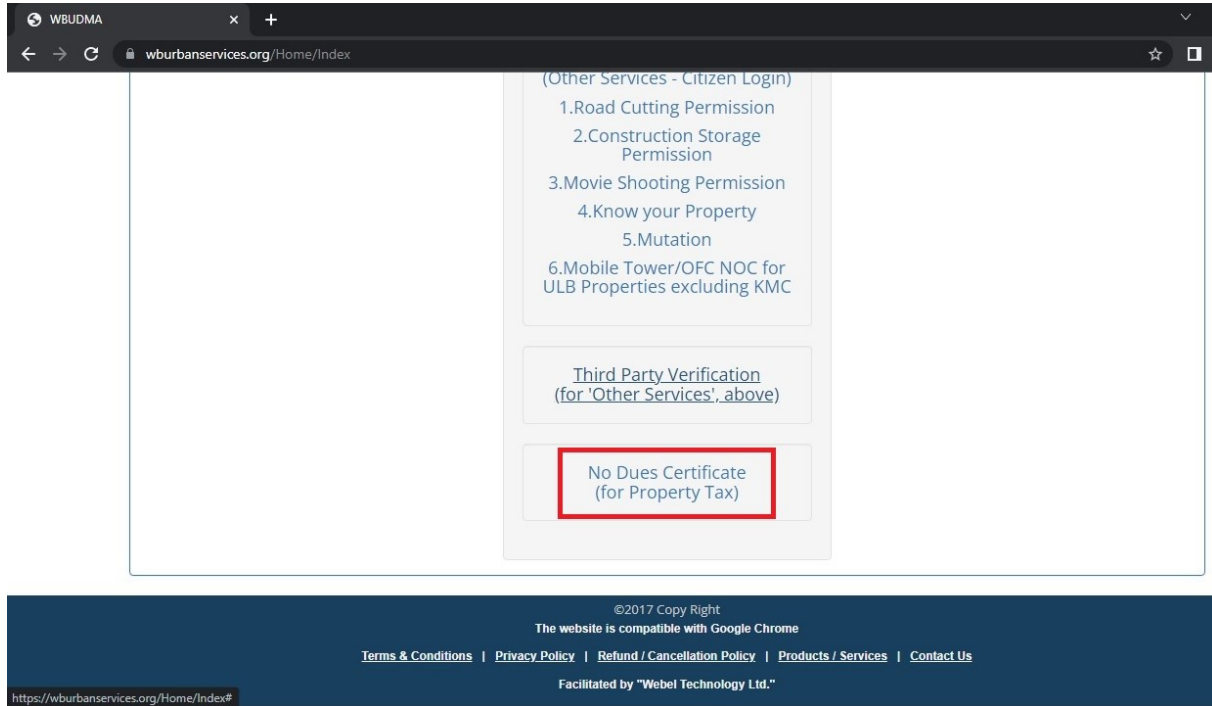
WBUDMA

wburbanservices.org/Home/Index

(Other Services - Citizen Login)

1.Road Cutting Permission

2.Construction Storage Permission

3.Movie Shooting Permission

4.Know your Property

5.Mutation

6.Mobile Tower/OFC NOC for ULB Properties excluding KMC

Third Party Verification (for 'Other Services', above)

No Dues Certificate (for Property Tax)

©2017 Copy Right

The website is compatible with Google Chrome

Terms & Conditions | Privacy Policy | Refund / Cancellation Policy | Products / Services | Contact Us

Facilitated by "Webel Technology Ltd."

https://wburbanservices.org/Home/Index#